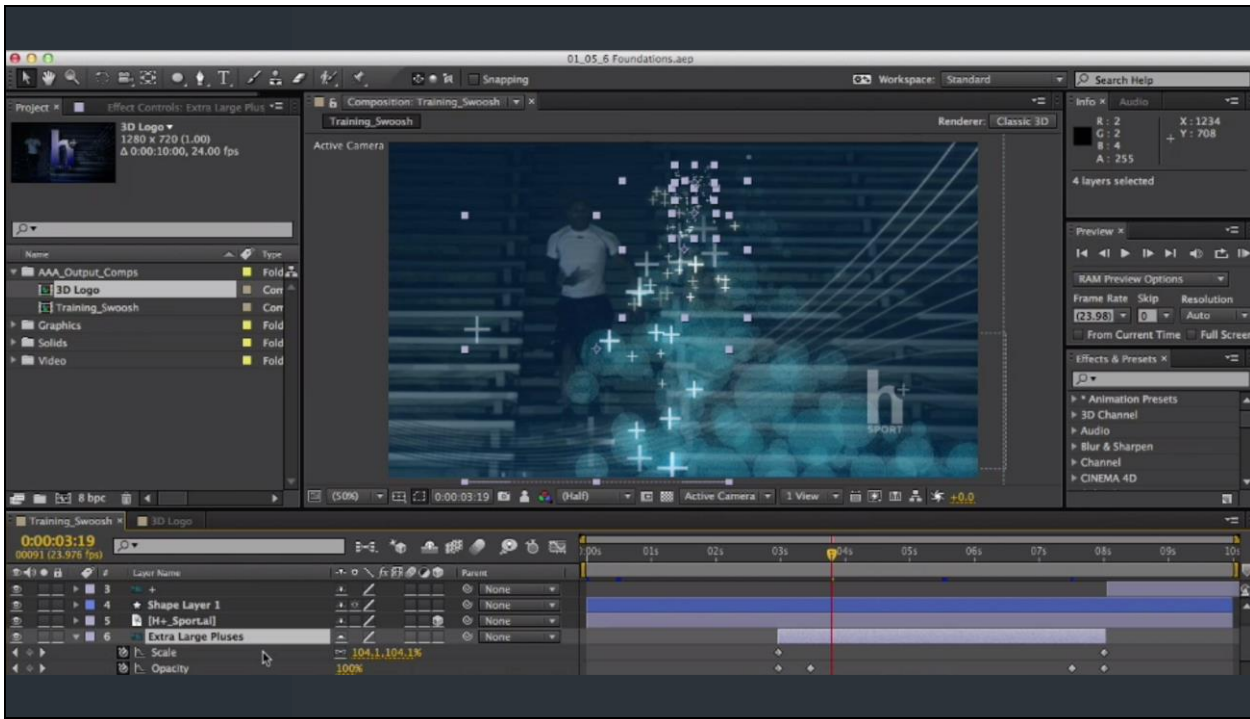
01_05_6 Foundations.aep

Snapping

Workspace: Standard

Search Help

Project × Effect Controls: Extra Large Plus

3D Logo ▾
1280 x 720 (1.00)
Δ 0:00:10:00, 24.00 fps

Name Type
AAA_Output_Comps Fold
3D Logo Com
Training_Swoosh Com
Graphics Fold
Solids Fold
Video Fold

8 bpc

Composition: Training_Swoosh ×
Training_Swoosh
Renderer: Classic 3D
Active Camera

SPORT

(50%) 0:00:03:19 (Half) Active Camera 1 View +0.0

Info × Audio
R : 2
G : 2
B : 4
A : 255
X : 1234
Y : 708
4 layers selected

Preview ×
RAM Preview Options
Frame Rate Skip Resolution
(23.98) 0 Auto
From Current Time Full Screen

Effects & Presets ×
* Animation Presets
3D Channel
Audio
Blur & Sharpen
Channel
CINEMA 4D

Training_Swoosh × 3D Logo
0:00:03:19
00091 (23.976 fps)

| # | Layer Name | Parent |
|---|---|---|
| 3 | + | None |
| 4 | ★ Shape Layer 1 | None |
| 5 | [H+_Sport.ai] | None |
| 6 | Extra Large Pluses | None |
| | Scale 104.1,104.1% | |
| | Opacity 100% | |

0:00s 01s 02s 03s 04s 05s 06s 07s 08s 09s 10s